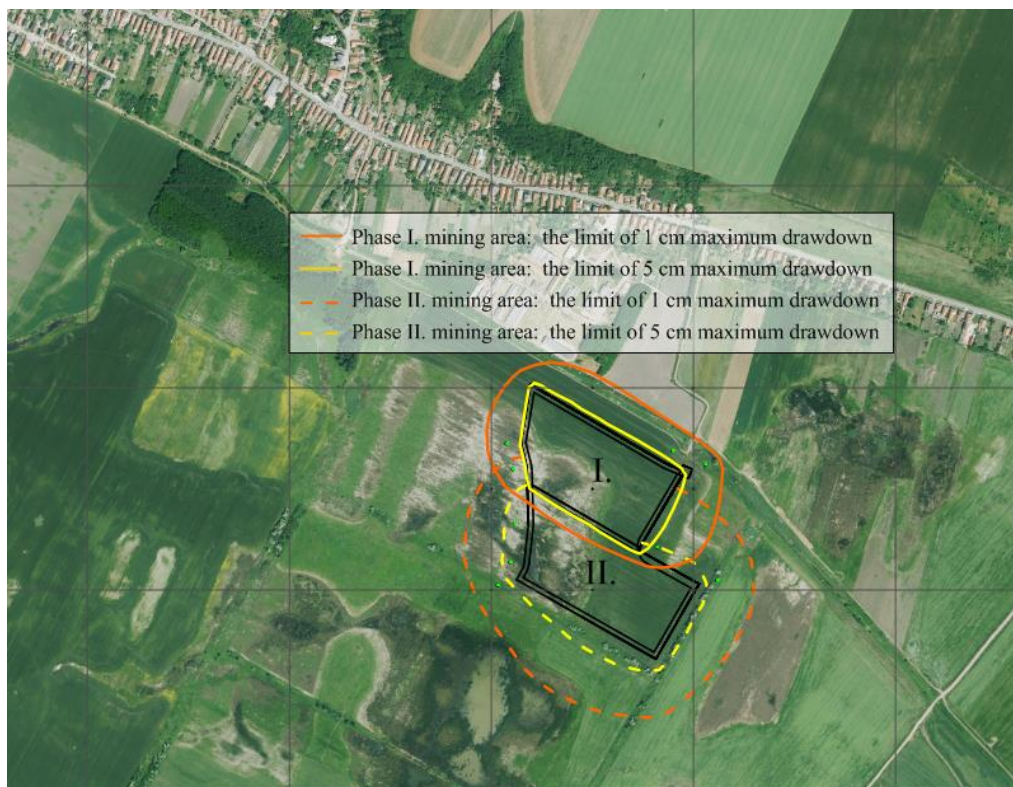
Phase I. mining area: the limit of 1 cm maximum drawdown
Phase I. mining area: the limit of 5 cm maximum drawdown
Phase II. mining area: the limit of 1 cm maximum drawdown
Phase II. mining area: the limit of 5 cm maximum drawdown

I.

II.